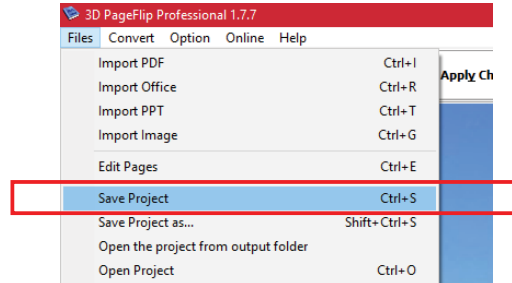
3D PageFlip Professional 1.7.7

Files Convert Option Online Help

Import PDF Ctrl+I
Import Office Ctrl+R
Import PPT Ctrl+T
Import Image Ctrl+G
Edit Pages Ctrl+E
Save Project Ctrl+S
Save Project as... Shift+Ctrl+S
Open the project from output folder
Open Project Ctrl+O

Apply Ch